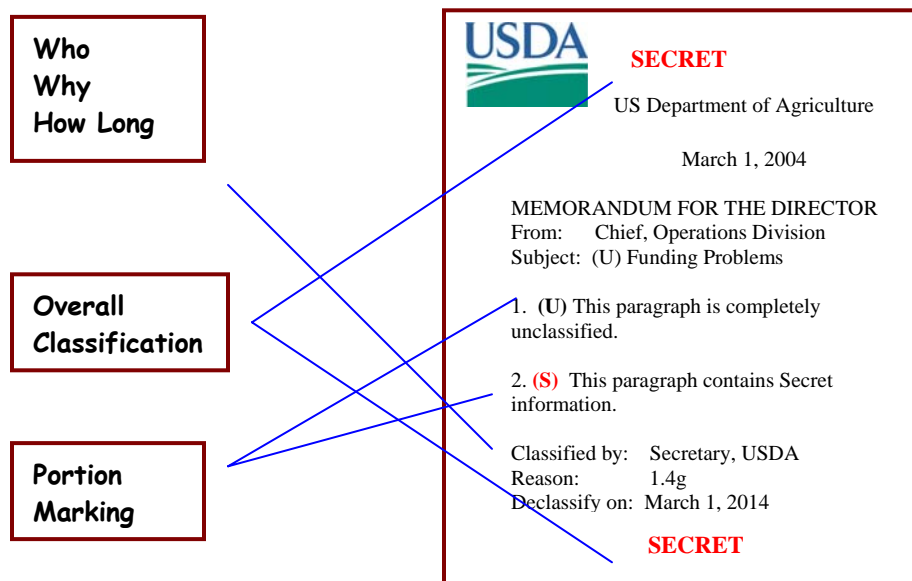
Who
Why
How Long

Overall
Classification

Portion
Marking

USDA

SECRET

US Department of Agriculture

March 1, 2004

MEMORANDUM FOR THE DIRECTOR
From: Chief, Operations Division
Subject: (U) Funding Problems

1. (U) This paragraph is completely unclassified.

2. (S) This paragraph contains Secret information.

Classified by: Secretary, USDA
Reason: 1.4g
Declassify on: March 1, 2014

SECRET